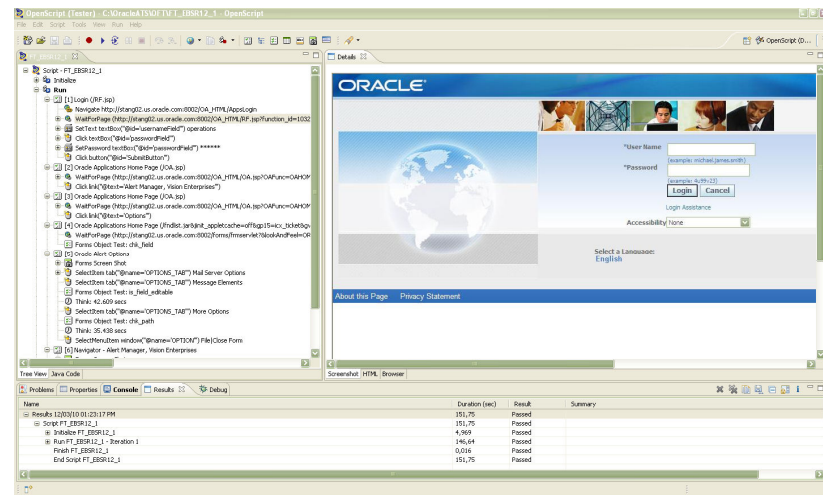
OpenScript (Tester) - C:\OracleATS\OFT\FT_EBSR12_1 - OpenScript

File Edit Script Tools View Run Help

OpenScript (D...

Script - FT_EBSR12_1
Initialize
Run
[1] Login (/RF.jsp)
Navigate http://stang02.us.oracle.com:8002/OA_HTML/AppsLogin
WaitForPage (http://stang02.us.oracle.com:8002/OA_HTML/RF.jsp?function_id=1032
SetText textBox("@id='usernameField'") operations
Click textBox("@id='passwordField'")
SetPassword textBox("@id='passwordField'") ******
Click button("@id='SubmitButton'")
[2] Oracle Applications Home Page (/OA.jsp)
WaitForPage (http://stang02.us.oracle.com:8002/OA_HTML/OA.jsp?OAFunc=OAHOM
Click link("@text='Alert Manager, Vision Enterprises'")
[3] Oracle Applications Home Page (/OA.jsp)
WaitForPage (http://stang02.us.oracle.com:8002/OA_HTML/OA.jsp?OAFunc=OAHOM
Click link("@text='Options'")
[4] Oracle Applications Home Page (/fndlist.jar&init_appletcache=off&gp15=icx_ticket&gw
WaitForPage (http://stang02.us.oracle.com:8002/forms/frmservlet?ifcmd=startsession
Forms Object Test: chk_field
[5] Oracle Alert Options
Forms Screen Shot
SelectItem tab("@name='OPTIONS_TAB'") Mail Server Options
SelectItem tab("@name='OPTIONS_TAB'") Message Elements
Forms Object Test: is_field_editable
Think: 42.609 secs
SelectItem tab("@name='OPTIONS_TAB'") More Options
Forms Object Test: chk_path
Think: 35.438 secs
SelectMenuItem window("@name='OPTION'") File|Close Form
[6] Navigator - Alert Manager, Vision Enterprises

Tree View Java Code

Details

ORACLE

* User Name
(example: michael.james.smith)
* Password
(example: 4u99v23)
Login Cancel
Login Assistance
Accessibility None
Select a Language:
English
About this Page Privacy Statement

Screenshot HTML Browser

Problems Properties Console Results Debug

| Name | Duration (sec) | Result | Summary |
|---|---|---|---|
| Results 12/03/10 01:23:17 PM | 151,75 | Passed | |
| Script FT_EBSR12_1 | 151,75 | Passed | |
| Initialize FT_EBSR12_1 | 4,969 | Passed | |
| Run FT_EBSR12_1 - Iteration 1 | 146,64 | Passed | |
| Finish FT_EBSR12_1 | 0,016 | Passed | |
| End Script FT_EBSR12_1 | 151,75 | Passed | |